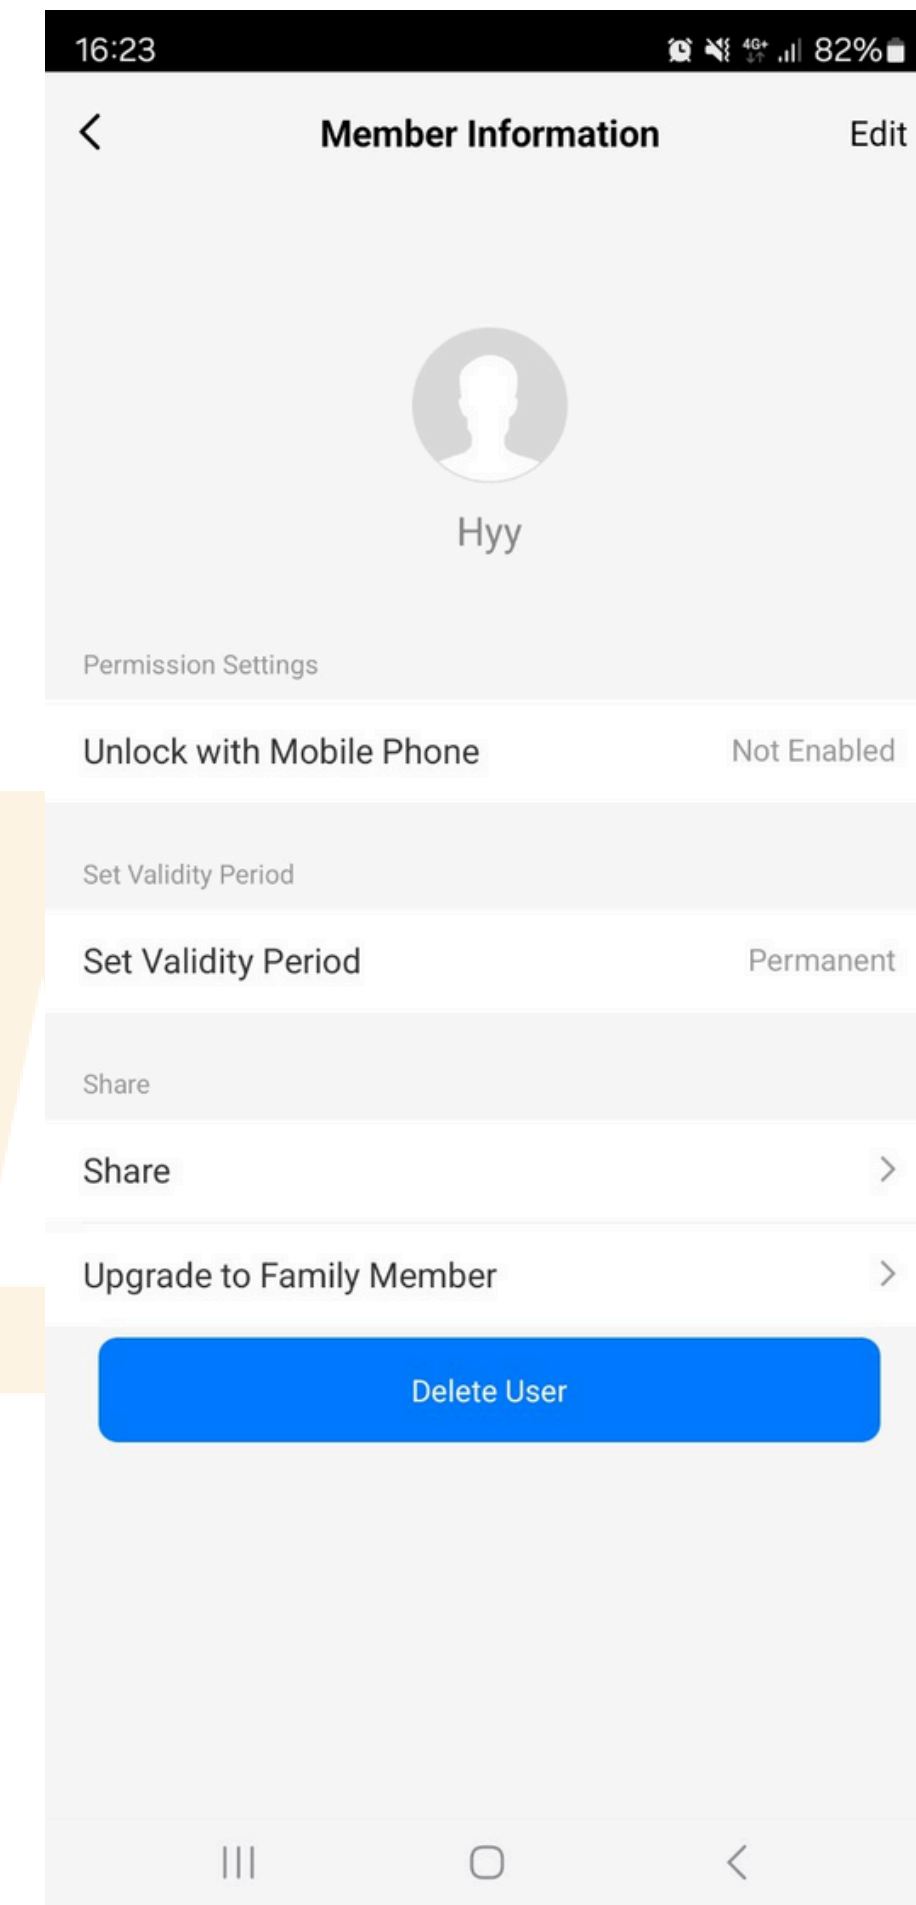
16:23 4G+ 82%

Member Information
Edit

Hyy

Permission Settings

Unlock with Mobile Phone
Not Enabled

Set Validity Period

Set Validity Period
Permanent

Share

Share

Upgrade to Family Member

Delete User